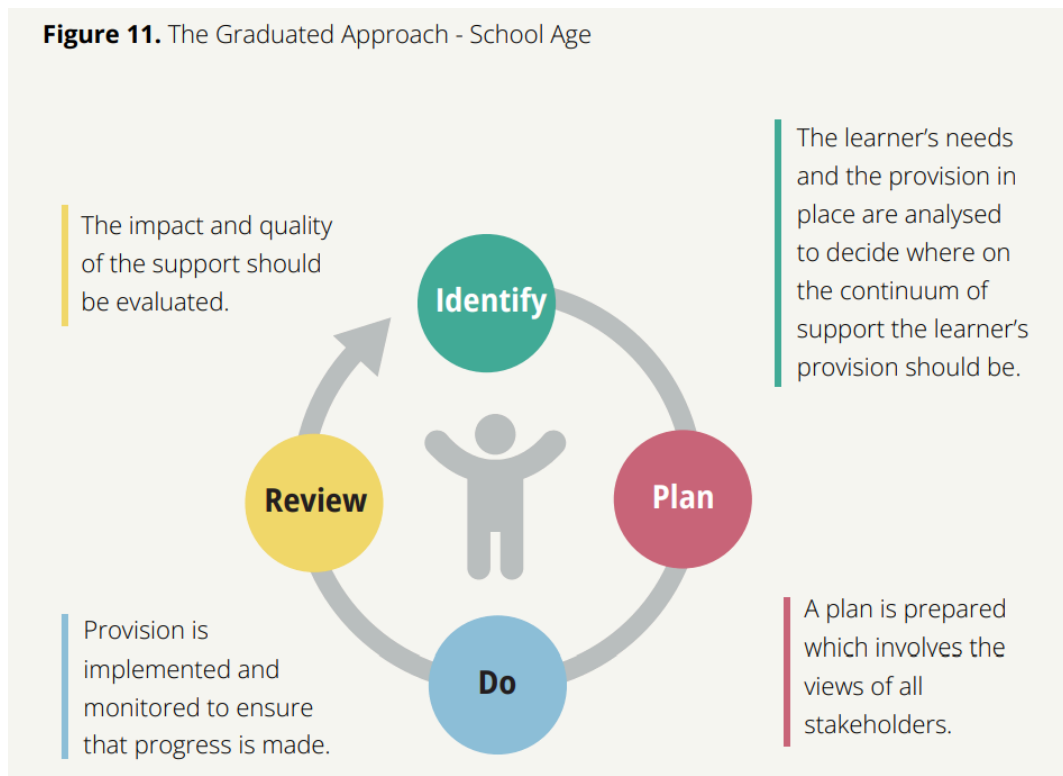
**Figure 11.** The Graduated Approach - School Age

The learner's needs and the provision in place are analysed to decide where on the continuum of support the learner's provision should be.

The impact and quality of the support should be evaluated.

Identify

Review

Plan

Do

Provision is implemented and monitored to ensure that progress is made.

A plan is prepared which involves the views of all stakeholders.